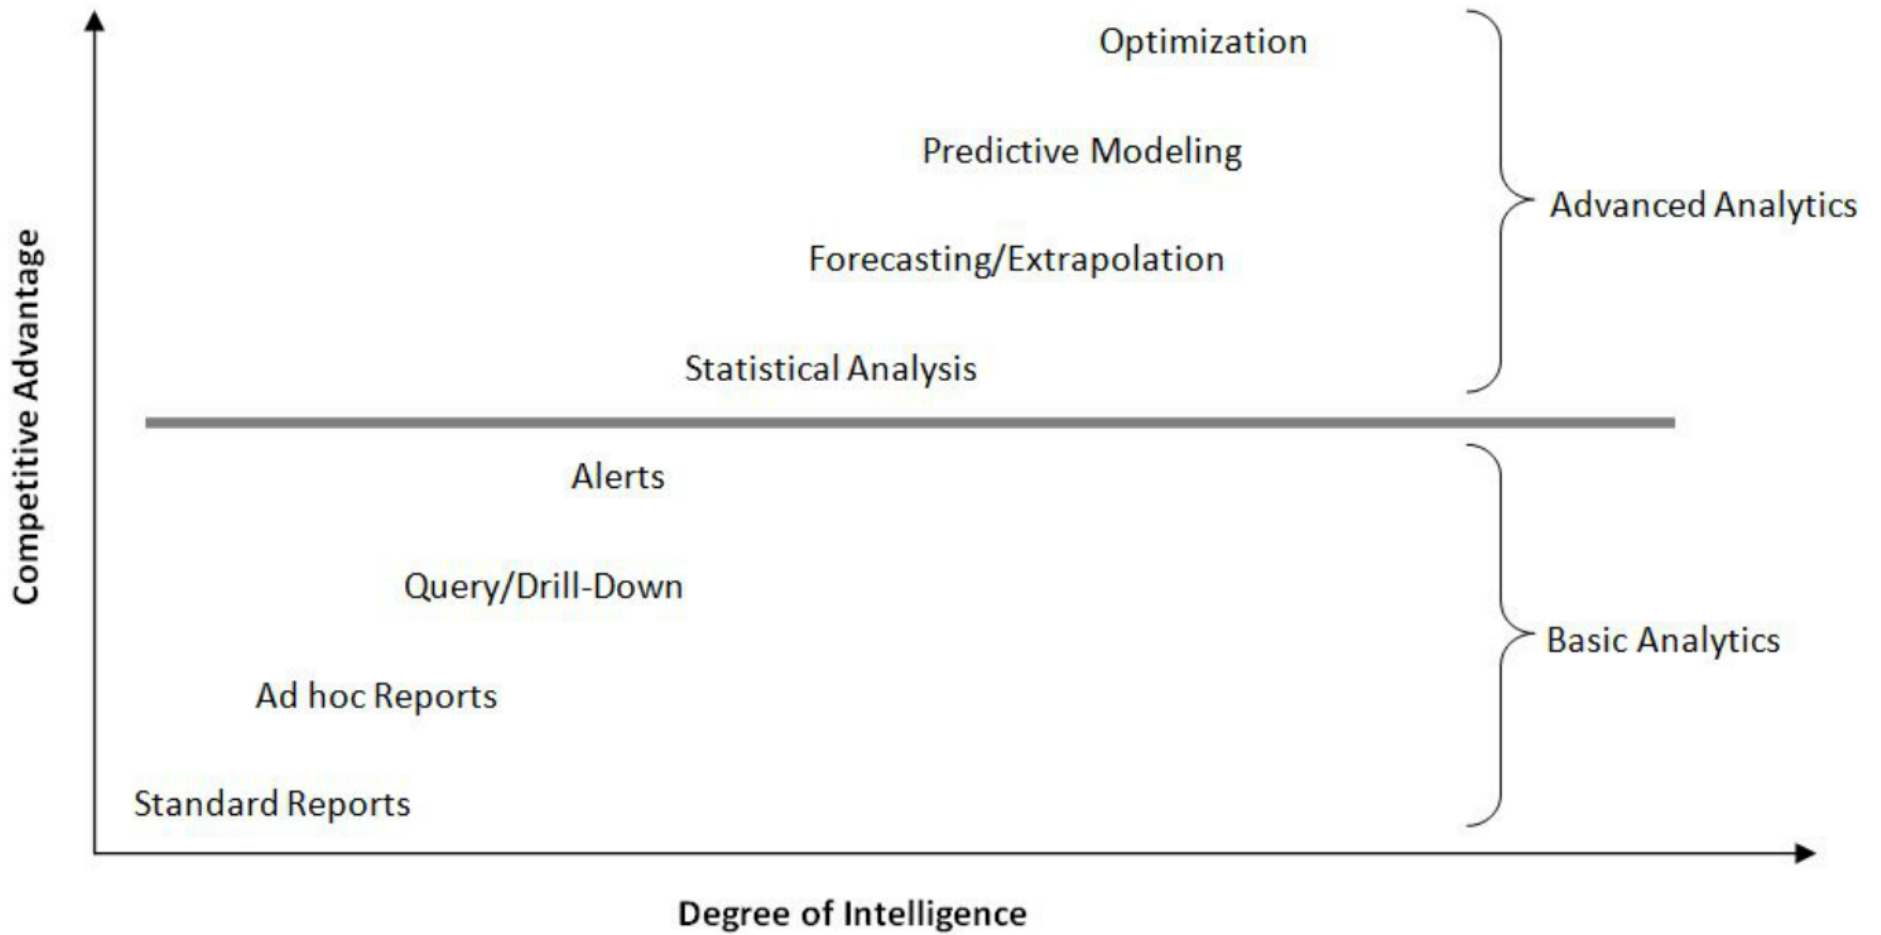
Competitive Advantage

Optimization

Predictive Modeling

Forecasting/Extrapolation

Statistical Analysis

Advanced Analytics

Alerts

Query/Drill-Down

Ad hoc Reports

Standard Reports

Basic Analytics

Degree of Intelligence